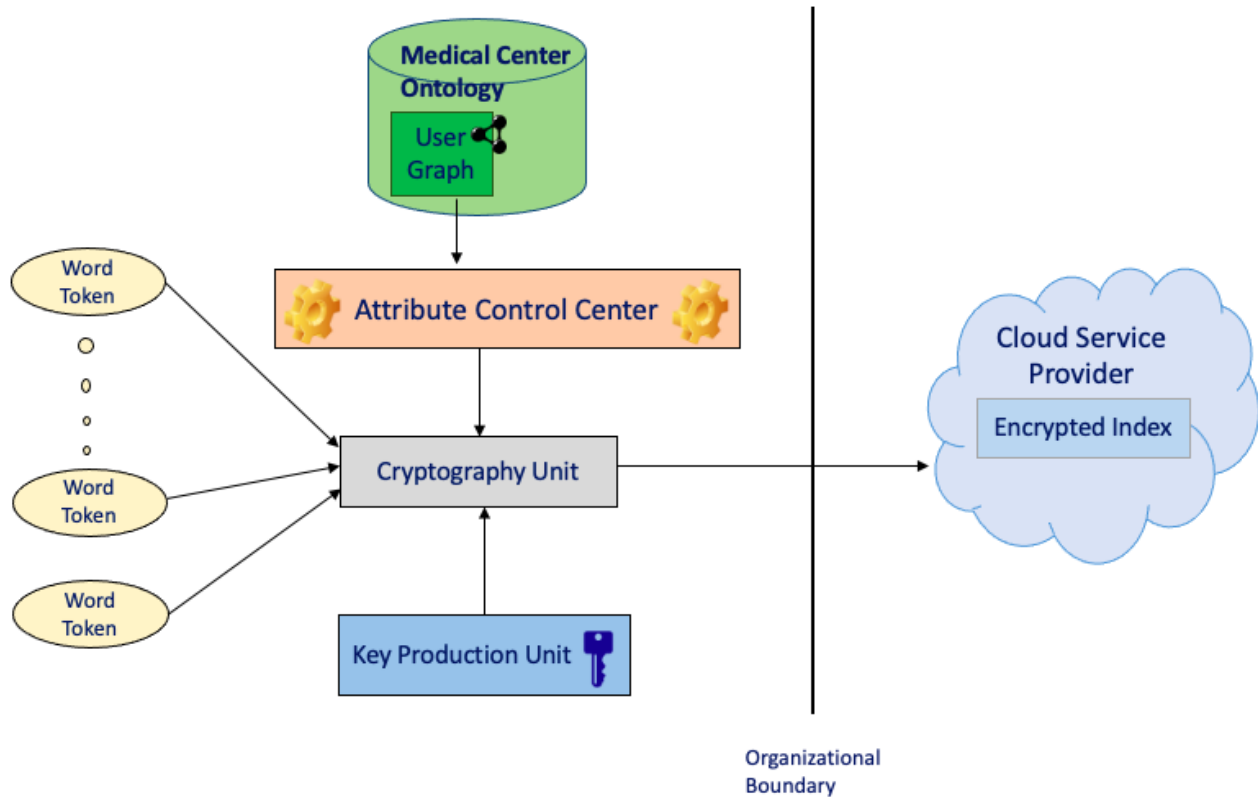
Medical Center Ontology

User Graph

Word Token

Attribute Control Center

Cloud Service Provider

Encrypted Index

Cryptography Unit

Word Token

Word Token

Key Production Unit

Organizational Boundary